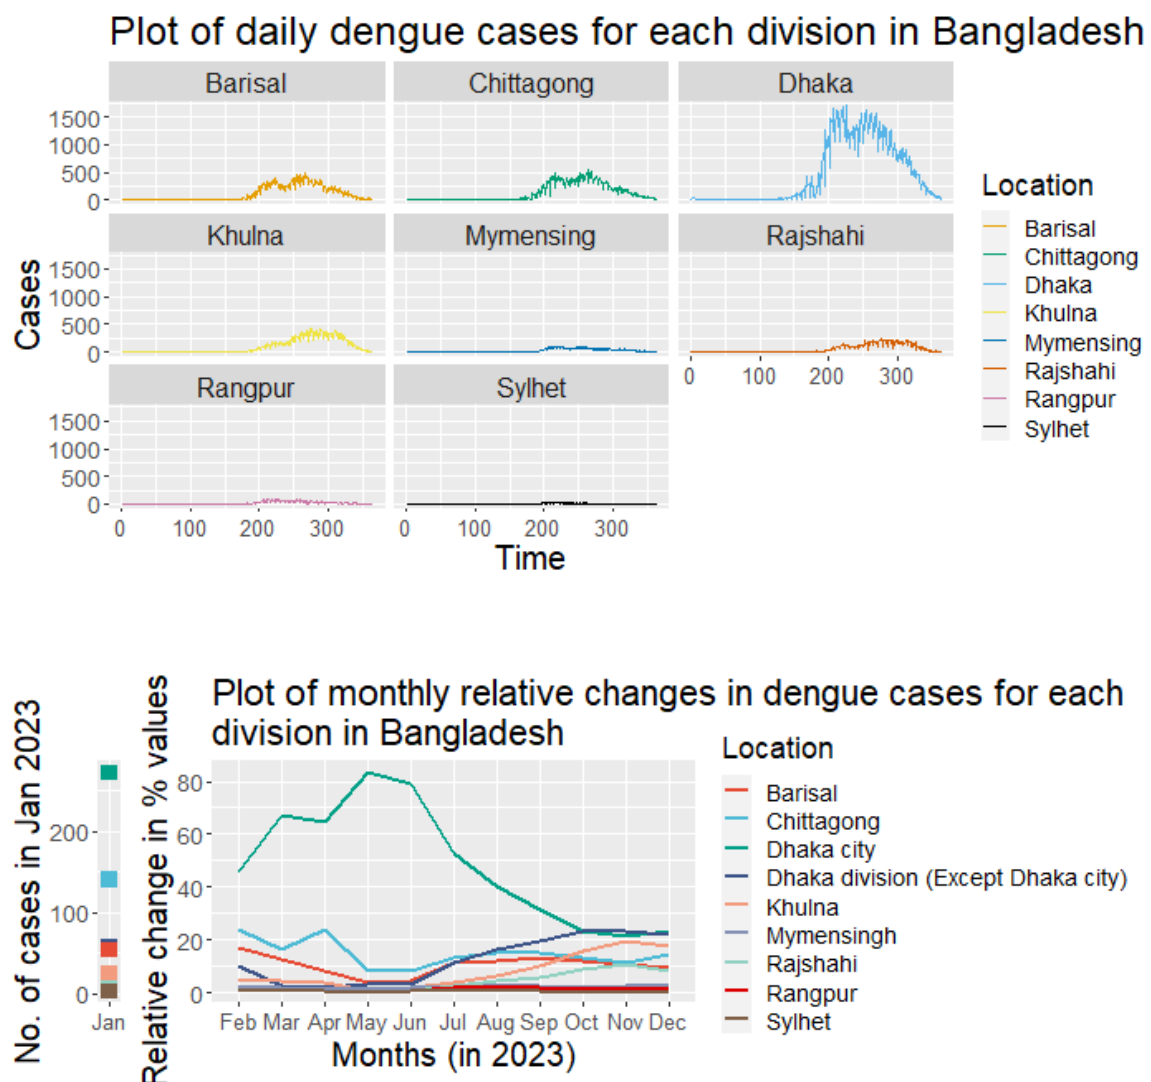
Plot of daily dengue cases for each division in Bangladesh

Barisal
Chittagong
Dhaka
Khulna
Mymensing
Rajshahi
Rangpur
Sylhet

Cases
1500
1000
500
0

0 100 200 300

Time

Location
Barisal
Chittagong
Dhaka
Khulna
Mymensing
Rajshahi
Rangpur
Sylhet

Plot of monthly relative changes in dengue cases for each division in Bangladesh

No. of cases in Jan 2023
200
100
0
Jan

Relative change in % values
80
60
40
20
0

Feb Mar Apr May Jun Jul Aug Sep Oct Nov Dec
Months (in 2023)

Location
Barisal
Chittagong
Dhaka city
Dhaka division (Except Dhaka city)
Khulna
Mymensingh
Rajshahi
Rangpur
Sylhet